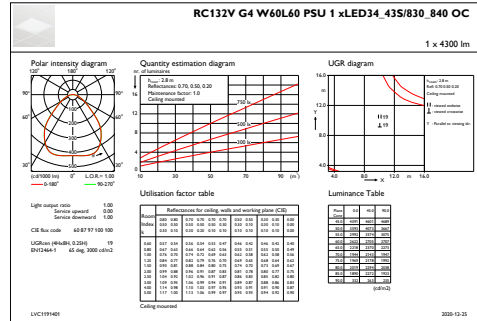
RC132V G4 W60L60 PSU 1 xLED34_43S/830_840 OC

1 x 4300 lm

Polar intensity diagram

120° 180° 120°

90° 90°

60° 60°

30° 0° 30°

(cd/1000 lm) 0° L.O.R.= 1.00

0-180° 90-270°

Quantity estimation diagram

nr. of luminaires

$h_{room}$: 2.8 m

Reflectances: 0.70, 0.50, 0.20

Maintenance factor: 1.0

Ceiling mounted

750 lx

500 lx

300 lx

10 30 50 70 90 (m²)

UGR diagram

$h_{room}$: 2.8 m

Refl: 0.70 0.50 0.20

Ceiling mounted

19

19

X

Y

4.0 8.0 12.0 m 16.0

Utilisation factor table

Light output ratio 1.00

Service upward 0.00

Service downward 1.00

CIE flux code 60 87 97 100 100

UGRcen (4HxBH, 0.25H) 19

EN12464-1 65 deg 3000 cd/m2

Luminance Table

(cd/m2)

Ceiling mounted

LVC1191401

2020-12-25